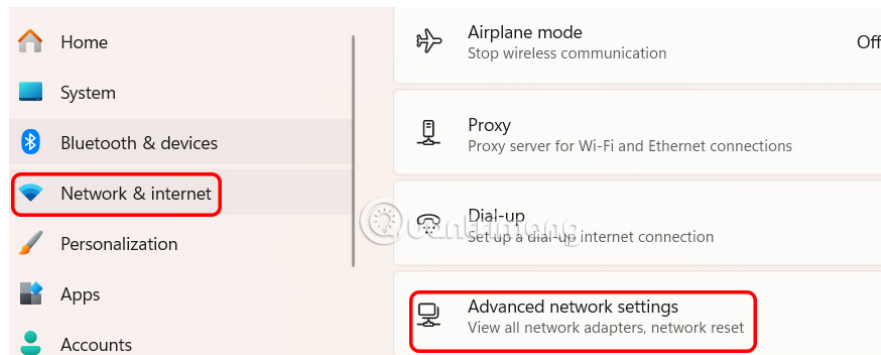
Home
System
Bluetooth & devices
Network & internet
Personalization
Apps
Accounts

Airplane mode
Stop wireless communication
Off

Proxy
Proxy server for Wi-Fi and Ethernet connections

Dial-up
Set up a dial-up internet connection

Advanced network settings
View all network adapters, network reset